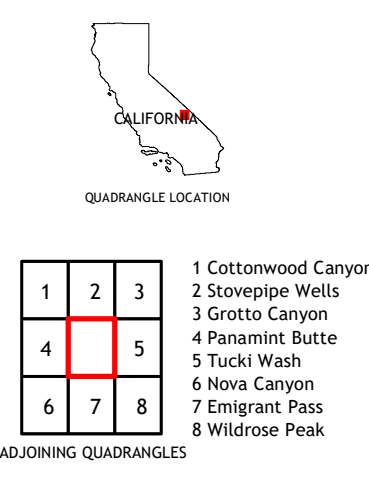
CALIFORNIA

QUADRANGLE LOCATION

| 1 | 2 | 3 |
|---|---|---|
| 4 |  | 5 |
| 6 | 7 | 8 |

1 Cottonwood Canyon
2 Stovepipe Wells
3 Grotto Canyon
4 Panamint Butte
5 Tucki Wash
6 Nova Canyon
7 Emigrant Pass
8 Wildrose Peak

ADJOINING QUADRANGLES